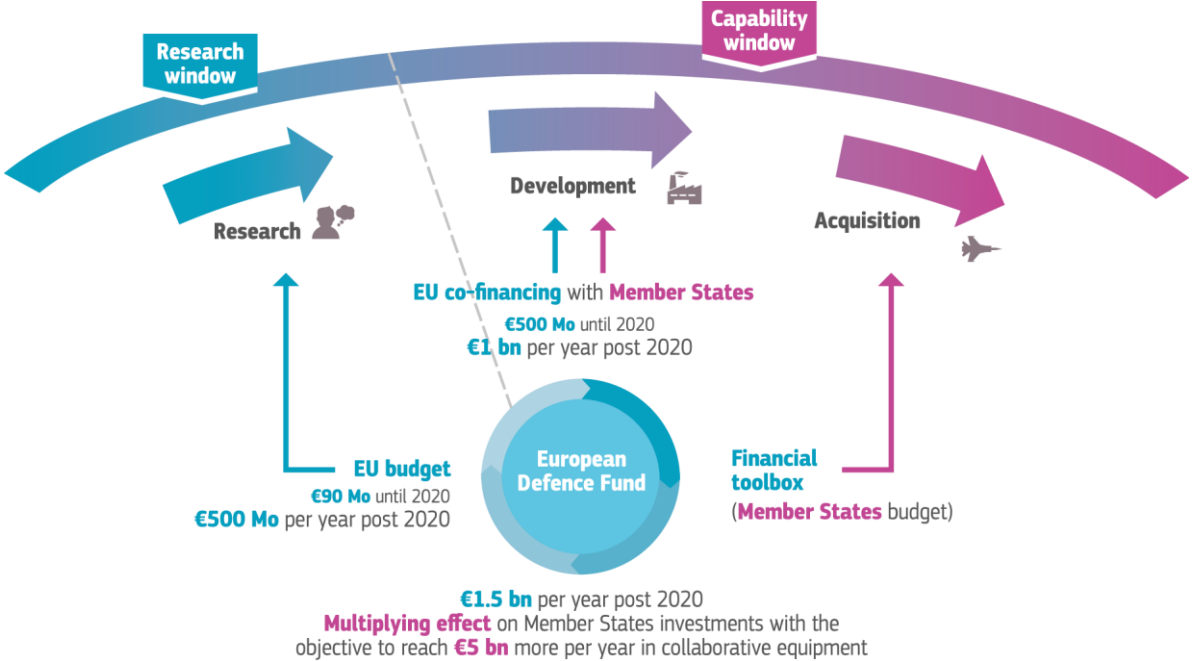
Research window

Capability window

Development

Research

Acquisition

EU co-financing with Member States

€500 Mo until 2020
€1 bn per year post 2020

EU budget
€90 Mo until 2020
€500 Mo per year post 2020

European Defence Fund

Financial toolbox
(Member States budget)

€1.5 bn per year post 2020
Multiplying effect on Member States investments with the objective to reach €5 bn more per year in collaborative equipment